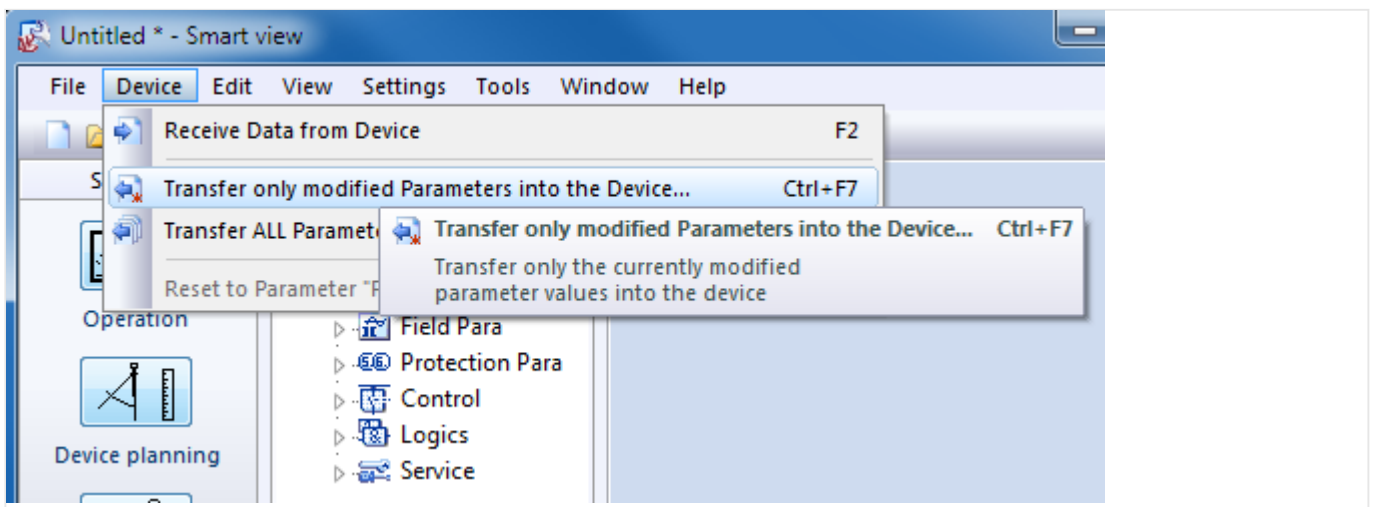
Untitled * - Smart view

File Device Edit View Settings Tools Window Help

Receive Data from Device F2

Transfer only modified Parameters into the Device... Ctrl+F7

Transfer ALL Paramete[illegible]

Reset to Parameter "F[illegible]

Transfer only modified Parameters into the Device... Ctrl+F7

Transfer only the currently modified parameter values into the device

S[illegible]

Operation

Device planning

Field Para

Protection Para

Control

Logics

Service